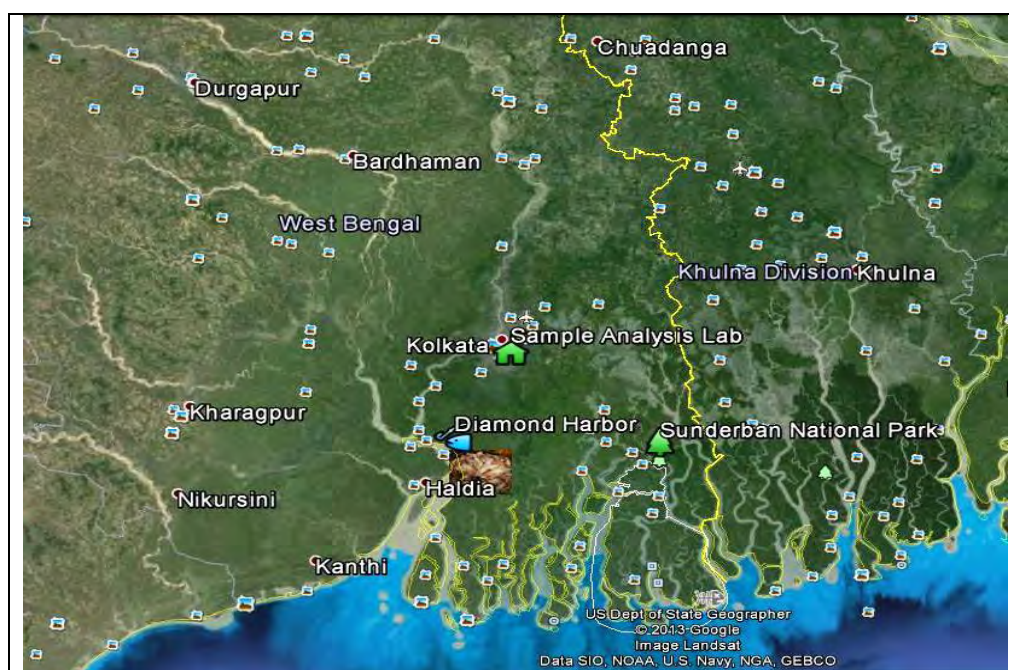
Chuadanga
Durgapur
Bardhaman
West Bengal
Khulna Division Khulna
Kolkata
Sample Analysis Lab
Kharagpur
Diamond Harbor
Sunderban National Park
Haldia
Nikursini
Kanthi
US Dept of State Geographer
© 2013 Google
Image Landsat
Data SIO, NOAA, U.S. Navy, NGA, GEBCO